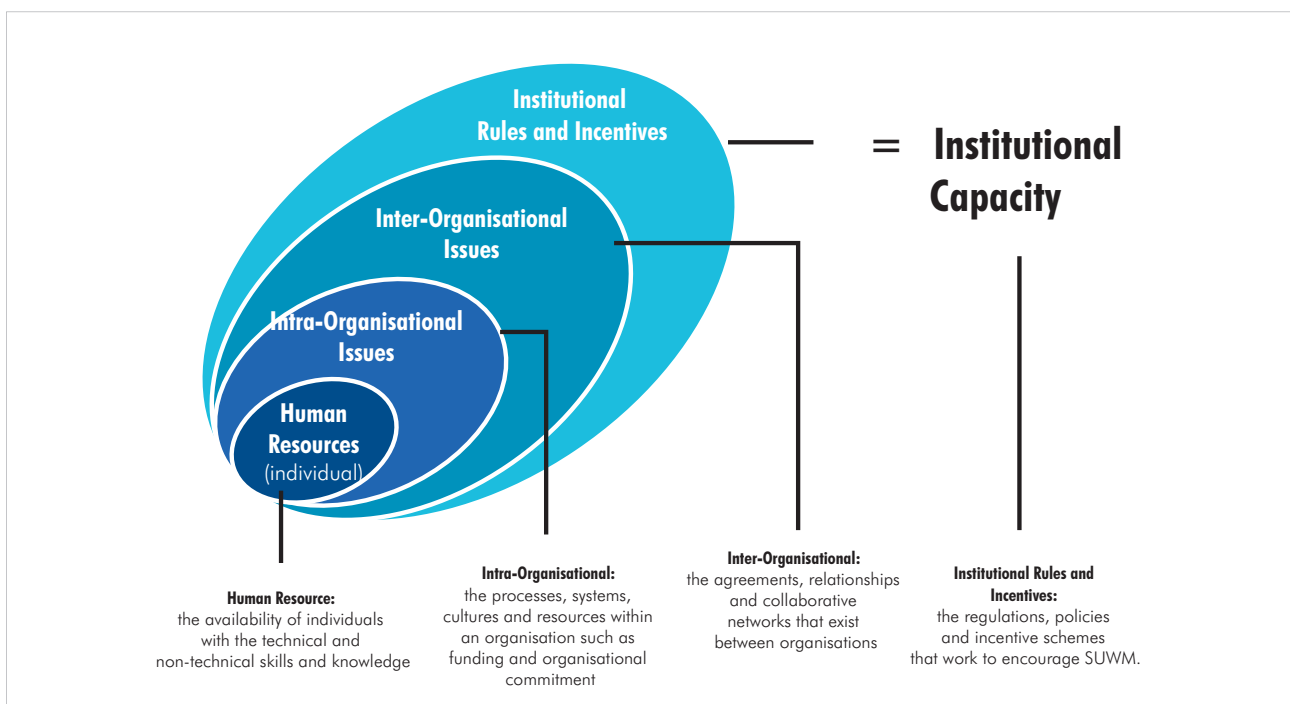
Institutional Rules and Incentives

= Institutional Capacity

Inter-Organisational Issues

Intra-Organisational Issues

Human Resources (individual)

Human Resource:
the availability of individuals with the technical and non-technical skills and knowledge

Intra-Organisational:
the processes, systems, cultures and resources within an organisation such as funding and organisational commitment

Inter-Organisational:
the agreements, relationships and collaborative networks that exist between organisations

Institutional Rules and Incentives:
the regulations, policies and incentive schemes that work to encourage SUWM.